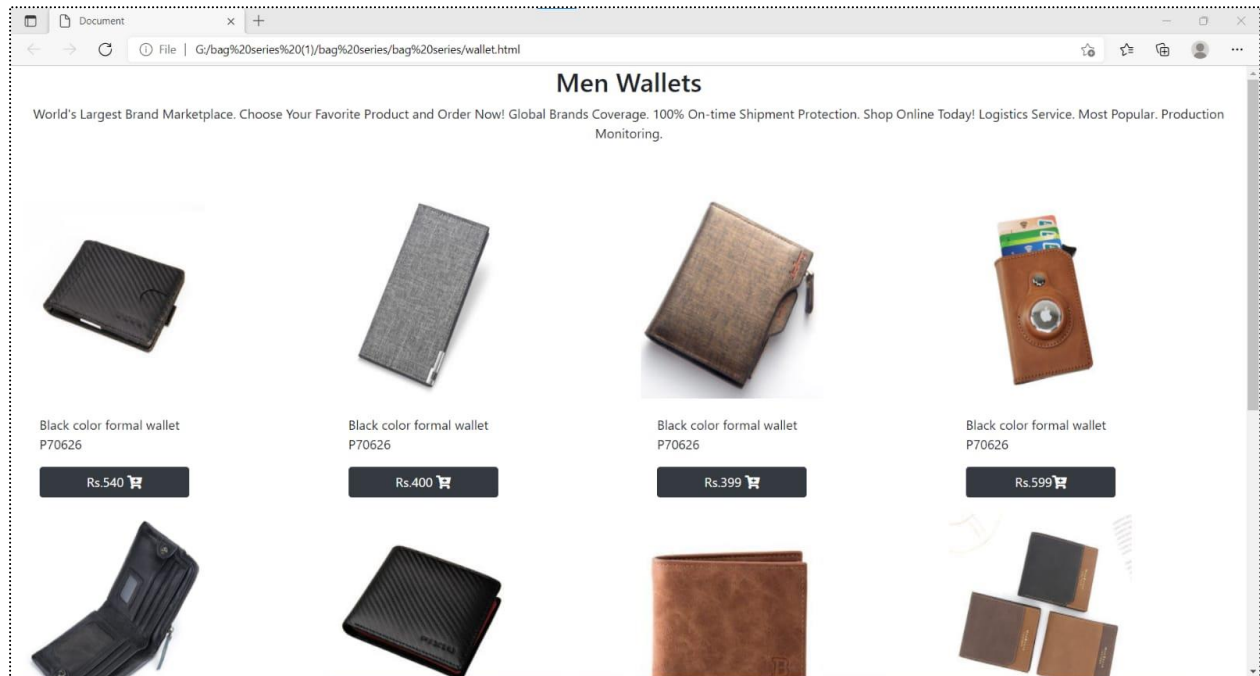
Document

File | G:/bag%20series%20(1)/bag%20series/bag%20series/wallet.html

Men Wallets

World's Largest Brand Marketplace. Choose Your Favorite Product and Order Now! Global Brands Coverage. 100% On-time Shipment Protection. Shop Online Today! Logistics Service. Most Popular. Production Monitoring.

Black color formal wallet
P70626
Rs.540

Black color formal wallet
P70626
Rs.400

Black color formal wallet
P70626
Rs.399

Black color formal wallet
P70626
Rs.599